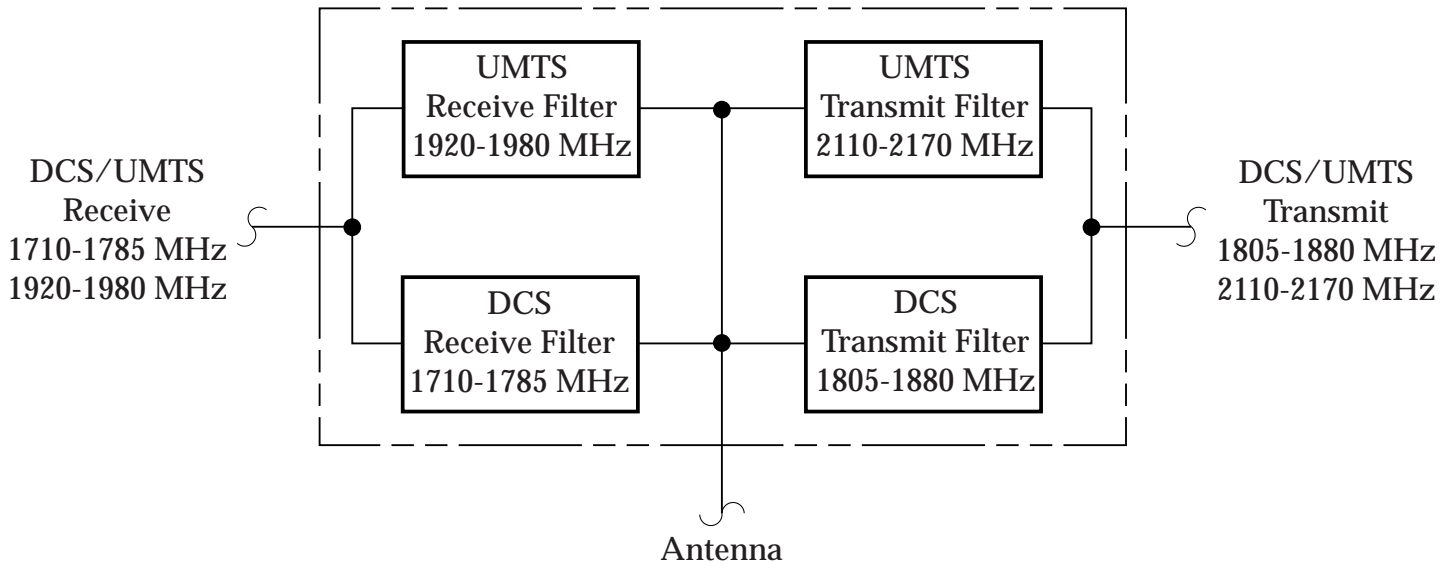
DCS/UMTS
Receive
1710-1785 MHz
1920-1980 MHz

UMTS
Receive Filter
1920-1980 MHz

UMTS
Transmit Filter
2110-2170 MHz

DCS/UMTS
Transmit
1805-1880 MHz
2110-2170 MHz

DCS
Receive Filter
1710-1785 MHz

DCS
Transmit Filter
1805-1880 MHz

Antenna